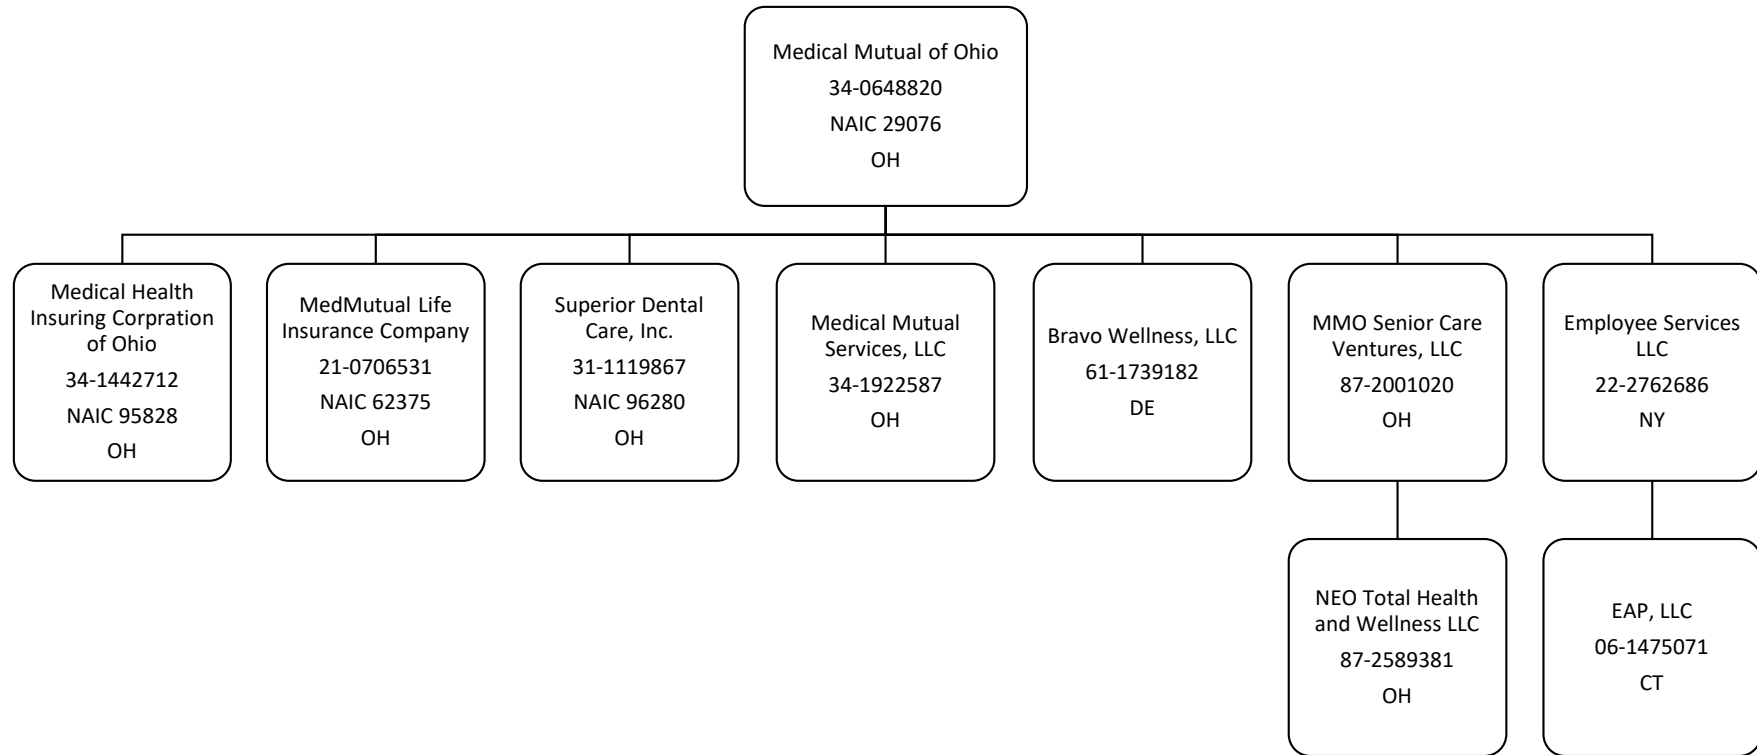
Medical Mutual of Ohio
34-0648820
NAIC 29076
OH

Medical Health Insuring Corpration of Ohio
34-1442712
NAIC 95828
OH

MedMutual Life Insurance Company
21-0706531
NAIC 62375
OH

Superior Dental Care, Inc.
31-1119867
NAIC 96280
OH

Medical Mutual Services, LLC
34-1922587
OH

Bravo Wellness, LLC
61-1739182
DE

MMO Senior Care Ventures, LLC
87-2001020
OH

Employee Services LLC
22-2762686
NY

NEO Total Health and Wellness LLC
87-2589381
OH

EAP, LLC
06-1475071
CT